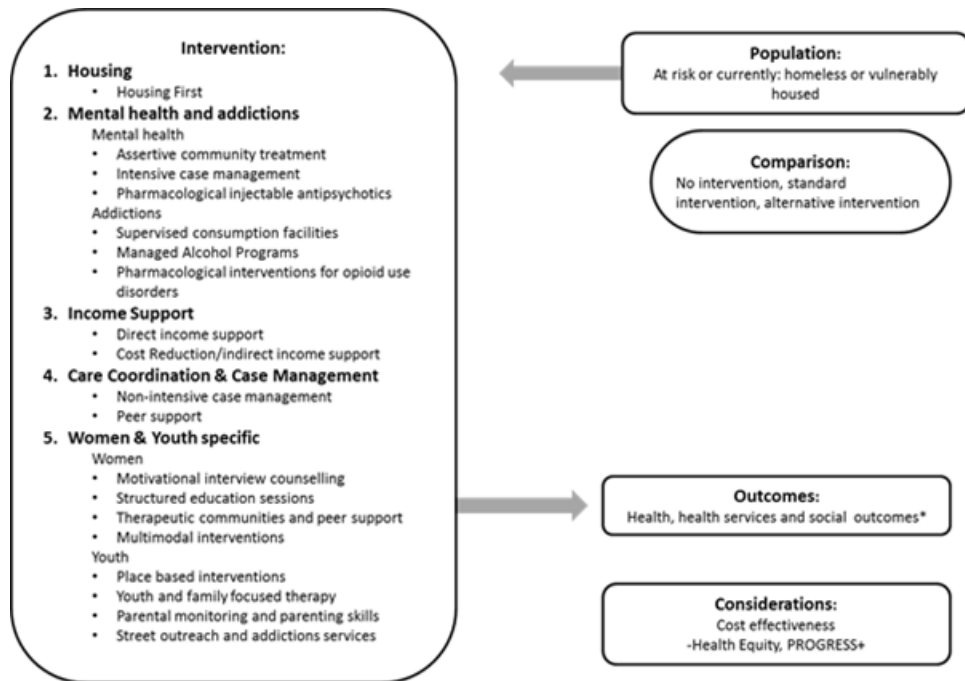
Intervention:

1. Housing
• Housing First

2. Mental health and addictions
Mental health
• Assertive community treatment
• Intensive case management
• Pharmacological injectable antipsychotics
Addictions
• Supervised consumption facilities
• Managed Alcohol Programs
• Pharmacological interventions for opioid use disorders

3. Income Support
• Direct income support
• Cost Reduction/indirect income support

4. Care Coordination & Case Management
• Non-intensive case management
• Peer support

5. Women & Youth specific
Women
• Motivational interview counselling
• Structured education sessions
• Therapeutic communities and peer support
• Multimodal interventions
Youth
• Place based interventions
• Youth and family focused therapy
• Parental monitoring and parenting skills
• Street outreach and addictions services

Population:
At risk or currently: homeless or vulnerably housed

Comparison:
No intervention, standard intervention, alternative intervention

Outcomes:
Health, health services and social outcomes*

Considerations:
Cost effectiveness
-Health Equity, PROGRESS+